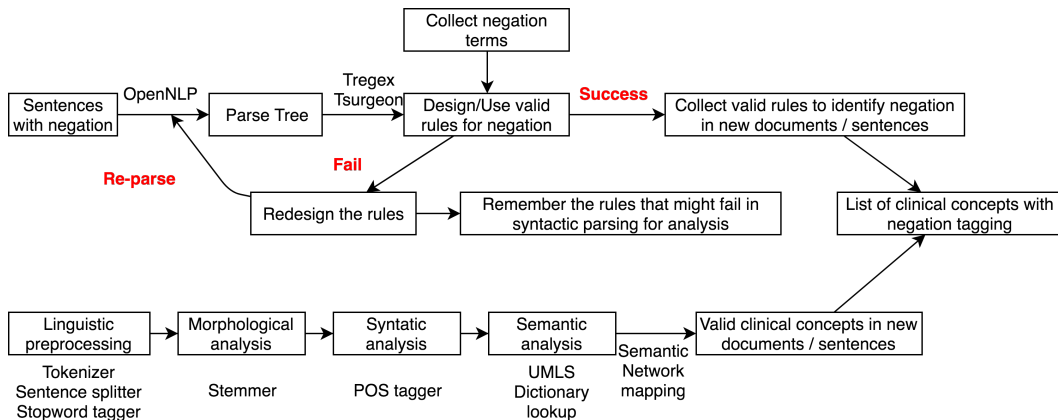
Collect negation terms

Sentences with negation

OpenNLP

Parse Tree

Tregex Tsurgeon

Design/Use valid rules for negation

Success

Collect valid rules to identify negation in new documents / sentences

Fail

Re-parse

Redesign the rules

Remember the rules that might fail in syntactic parsing for analysis

List of clinical concepts with negation tagging

Linguistic preprocessing

Tokenizer
Sentence splitter
Stopword tagger

Morphological analysis

Stemmer

Syntatic analysis

POS tagger

Semantic analysis

UMLS
Dictionary lookup

Semantic Network mapping

Valid clinical concepts in new documents / sentences